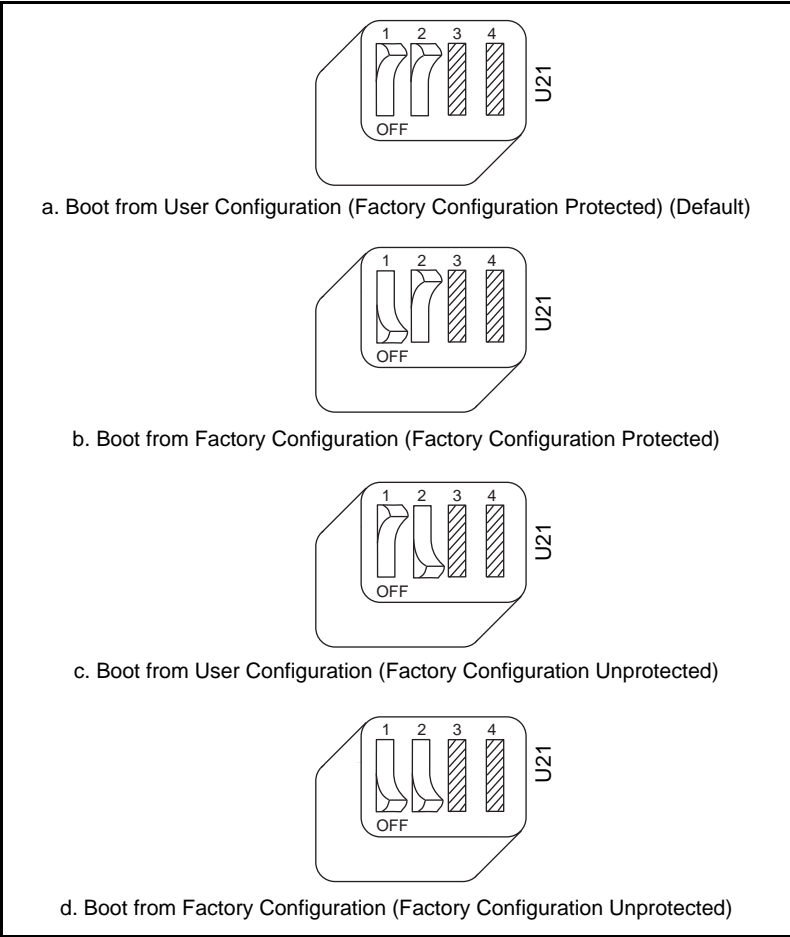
1 2 3 4
U21
OFF

a. Boot from User Configuration (Factory Configuration Protected) (Default)

1 2 3 4
U21
OFF

b. Boot from Factory Configuration (Factory Configuration Protected)

1 2 3 4
U21
OFF

c. Boot from User Configuration (Factory Configuration Unprotected)

1 2 3 4
U21
OFF

d. Boot from Factory Configuration (Factory Configuration Unprotected)